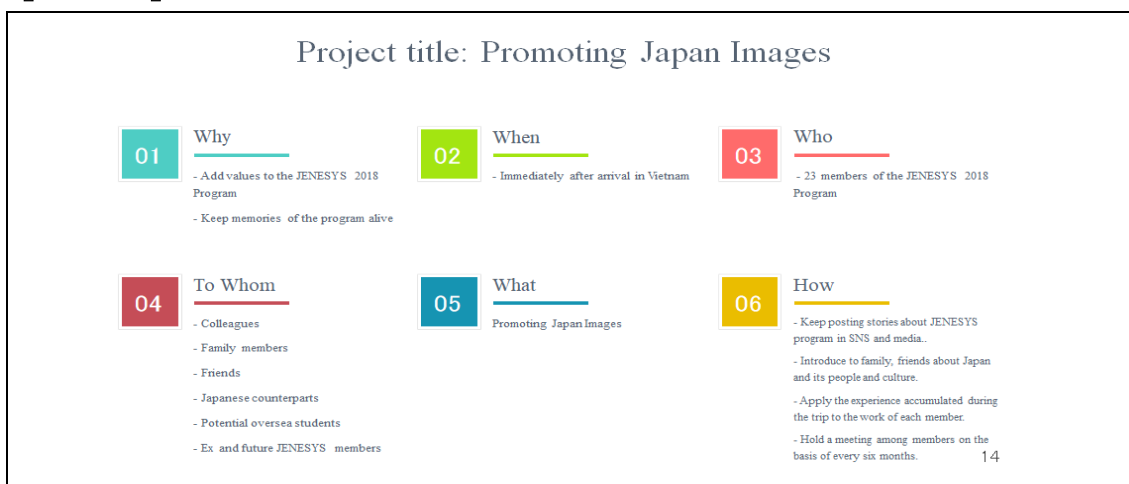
Project title: Promoting Japan Images

01
Why
- Add values to the JENESYS 2018 Program
- Keep memories of the program alive

02
When
- Immediately after arrival in Vietnam

03
Who
- 23 members of the JENESYS 2018 Program

04
To Whom
- Colleagues
- Family members
- Friends
- Japanese counterparts
- Potential oversea students
- Ex and future JENESYS members

05
What
Promoting Japan Images

06
How
- Keep posting stories about JENESYS program in SNS and media..
- Introduce to family, friends about Japan and its people and culture.
- Apply the experience accumulated during the trip to the work of each member.
- Hold a meeting among members on the basis of every six months.

14